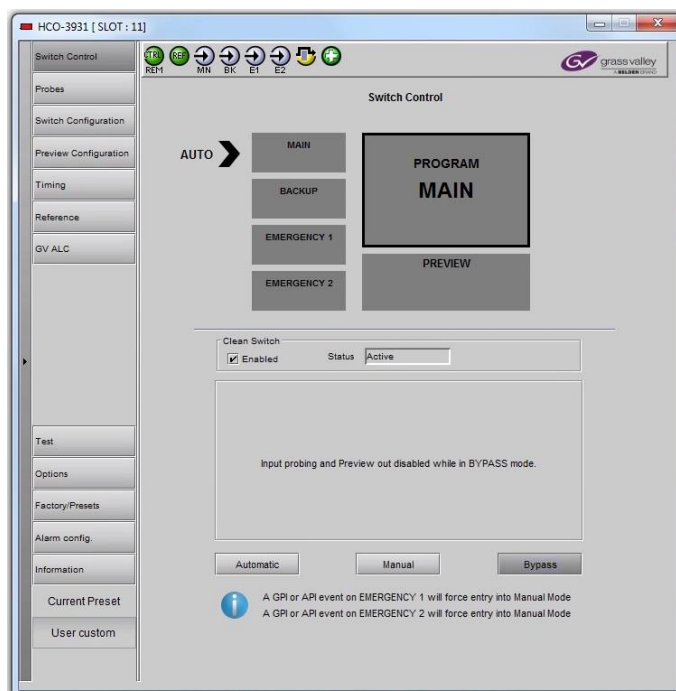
HCO-3931 [ SLOT : 11]

Switch Control
Probes
Switch Configuration
Preview Configuration
Timing
Reference
GV ALC

CTRL REM REF MN BK E1 E2

grass valley
A BELDEN BRAND

Switch Control

AUTO
MAIN
BACKUP
EMERGENCY 1
EMERGENCY 2

PROGRAM
MAIN

PREVIEW

Clean Switch
Enabled
Status Active

Input probing and Preview out disabled while in BYPASS mode.

Test
Options
Factory/Presets
Alarm config.
Information
Current Preset
User custom

Automatic
Manual
Bypass

A GPI or API event on EMERGENCY 1 will force entry into Manual Mode
A GPI or API event on EMERGENCY 2 will force entry into Manual Mode